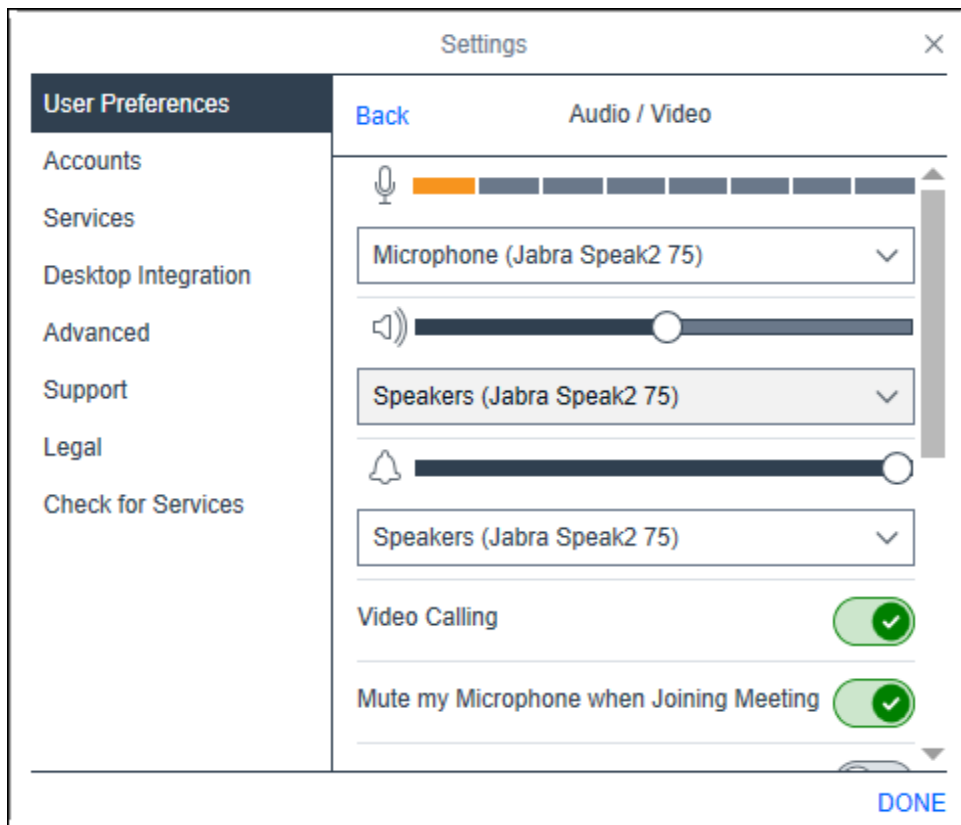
Settings

User Preferences
Accounts
Services
Desktop Integration
Advanced
Support
Legal
Check for Services

Back
Audio / Video

Microphone (Jabra Speak2 75)

Speakers (Jabra Speak2 75)

Speakers (Jabra Speak2 75)

Video Calling

Mute my Microphone when Joining Meeting

DONE